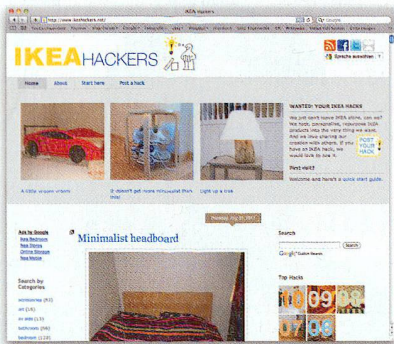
IKEA Hackers

http://www.ikeahackers.net/

IKEAHACKERS

Home About Start here Post a hack

WANTED: YOUR IKEA HACKS

POST YOUR HACK

First visit?

Welcome and here's a quick start guide.

A little vroom vroom

It doesn't get more minimalist than this

Light up a tree

Minimalist headboard

Ads by Google
IKEA Bedroom
Ikea Stores
Online Storage
Ikea Mobile

Search by Categories

Search

Search

Top Hacks

10 09 08 07 06